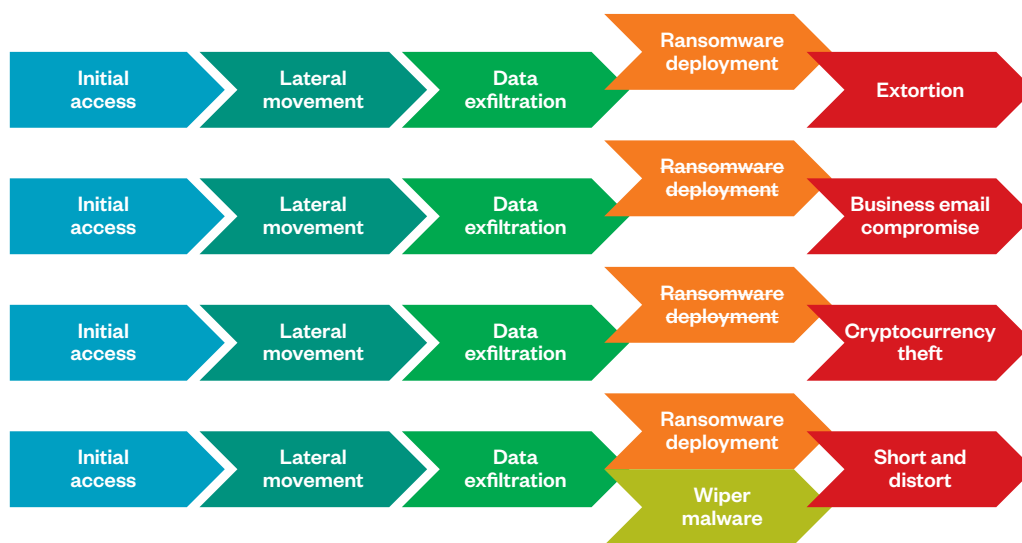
Initial access
Lateral movement
Data exfiltration
Ransomware deployment
Extortion

Initial access
Lateral movement
Data exfiltration
~~Ransomware deployment~~
Business email compromise

Initial access
Lateral movement
Data exfiltration
~~Ransomware deployment~~
Cryptocurrency theft

Initial access
Lateral movement
Data exfiltration
Ransomware deployment
Wiper malware
Short and distort